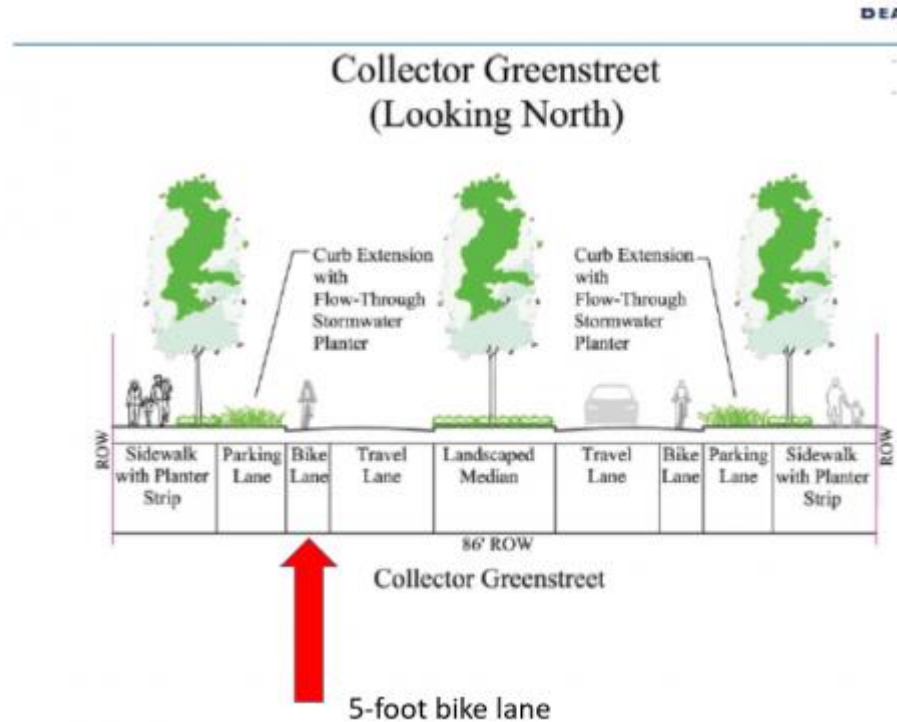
DEA

Collector Greenstreet
(Looking North)

Curb Extension with Flow-Through Stormwater Planter

Curb Extension with Flow-Through Stormwater Planter

ROW

| Sidewalk with Planter Strip | Parking Lane | Bike Lane | Travel Lane | Landscaped Median | Travel Lane | Bike Lane | Parking Lane | Sidewalk with Planter Strip |
|---|---|---|---|---|---|---|---|---|

ROW

86' ROW

Collector Greenstreet

5-foot bike lane